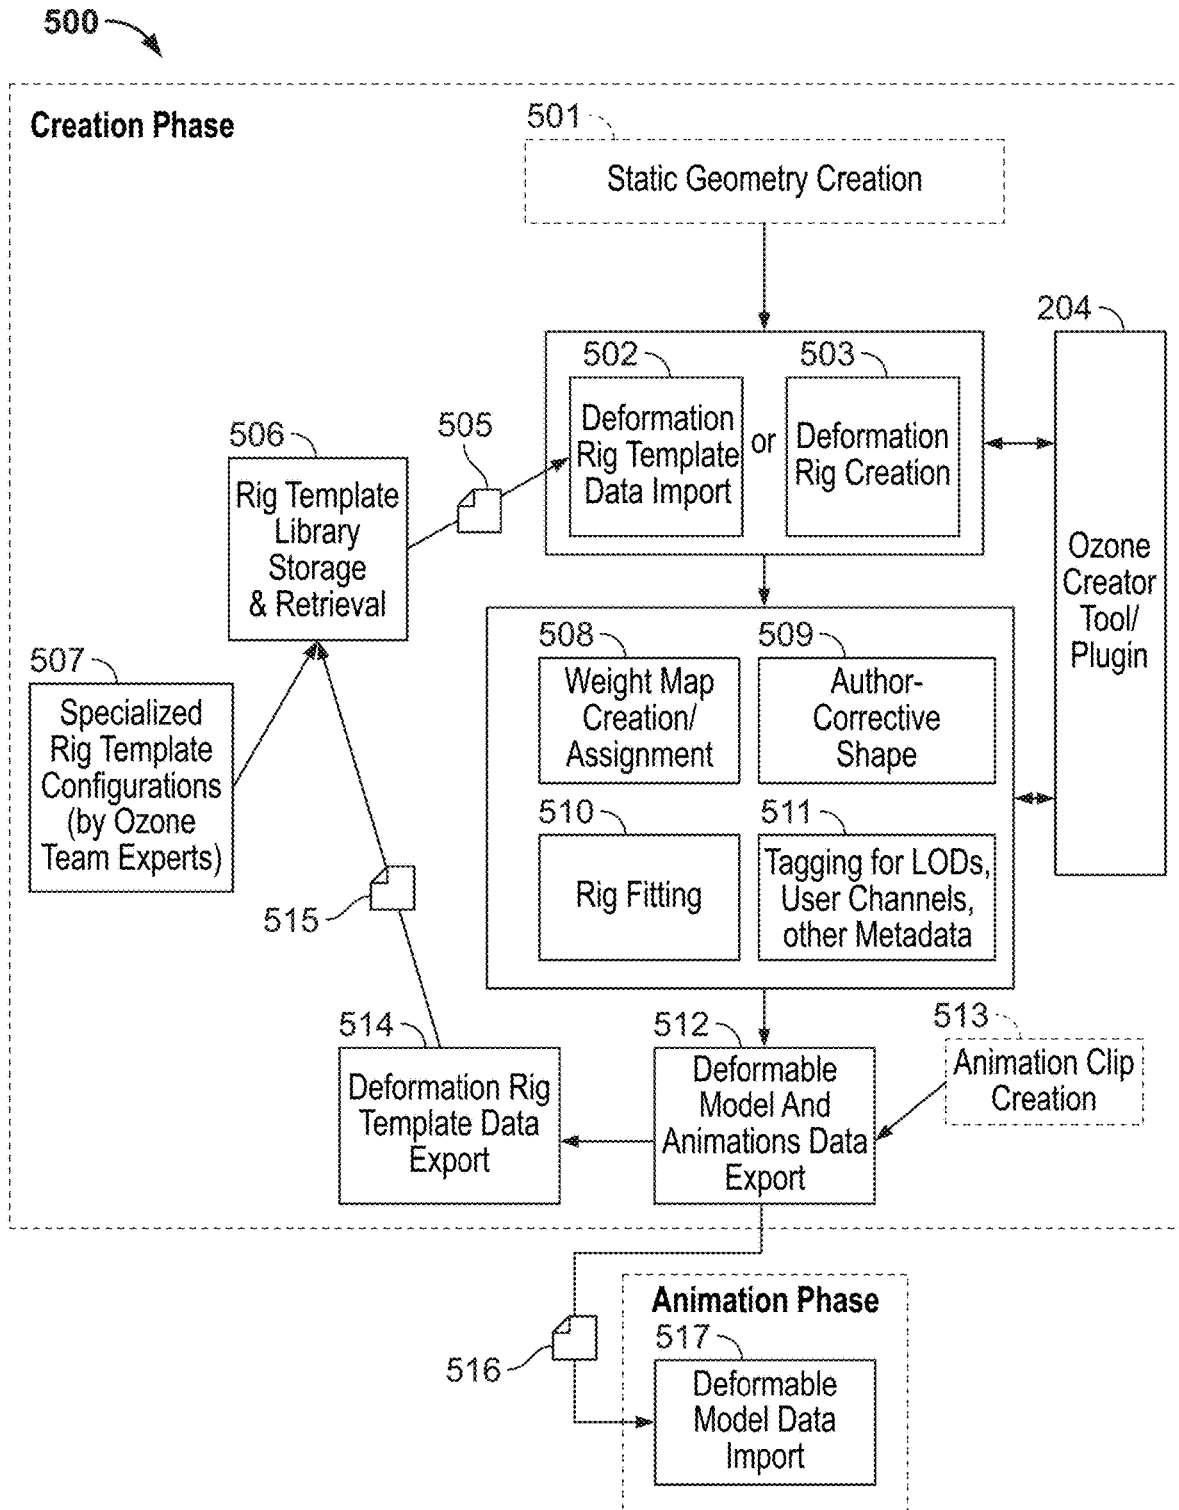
500

Creation Phase

501

Static Geometry Creation

204

502

503

Deformation Rig Template Data Import

or

Deformation Rig Creation

506

505

Rig Template Library Storage & Retrieval

Ozone Creator Tool/ Plugin

508

509

Weight Map Creation/ Assignment

Author-Corrective Shape

507

Specialized Rig Template Configurations (by Ozone Team Experts)

510

511

Rig Fitting

Tagging for LODs, User Channels, other Metadata

515

514

512

513

Animation Clip Creation

Deformation Rig Template Data Export

Deformable Model And Animations Data Export

Animation Phase

517

516

Deformable Model Data Import